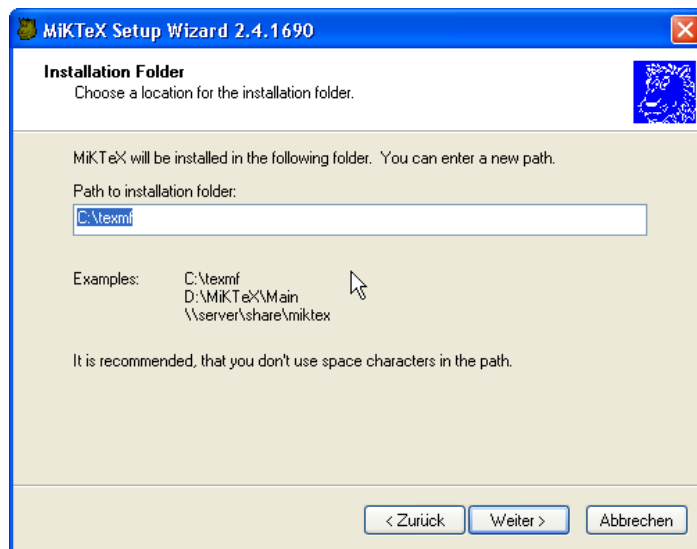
MiKTeX Setup Wizard 2.4.1690

Installation Folder
Choose a location for the installation folder.

MiKTeX will be installed in the following folder. You can enter a new path.

Path to installation folder:

C:\texmf

Examples: C:\texmf
D:\MiKTeX\Main
\\server\share\miktex

It is recommended, that you don't use space characters in the path.

< Zurück Weiter > Abbrechen